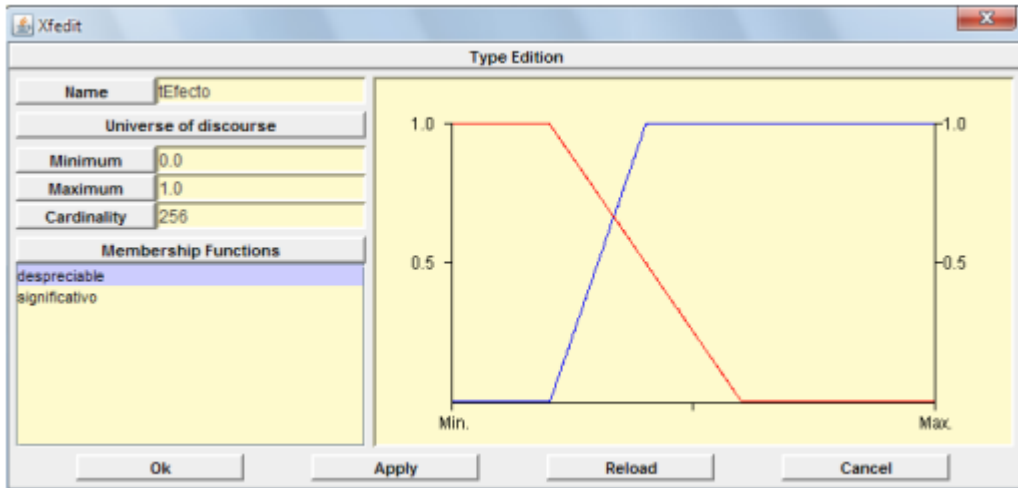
Xfedit

Type Edition

Name tEfecto

Universe of discourse

Minimum 0.0

Maximum 1.0

Cardinality 256

Membership Functions

despreciable
significativo

1.0
0.5
1.0
0.5
Min.
Max.

Ok
Apply
Reload
Cancel